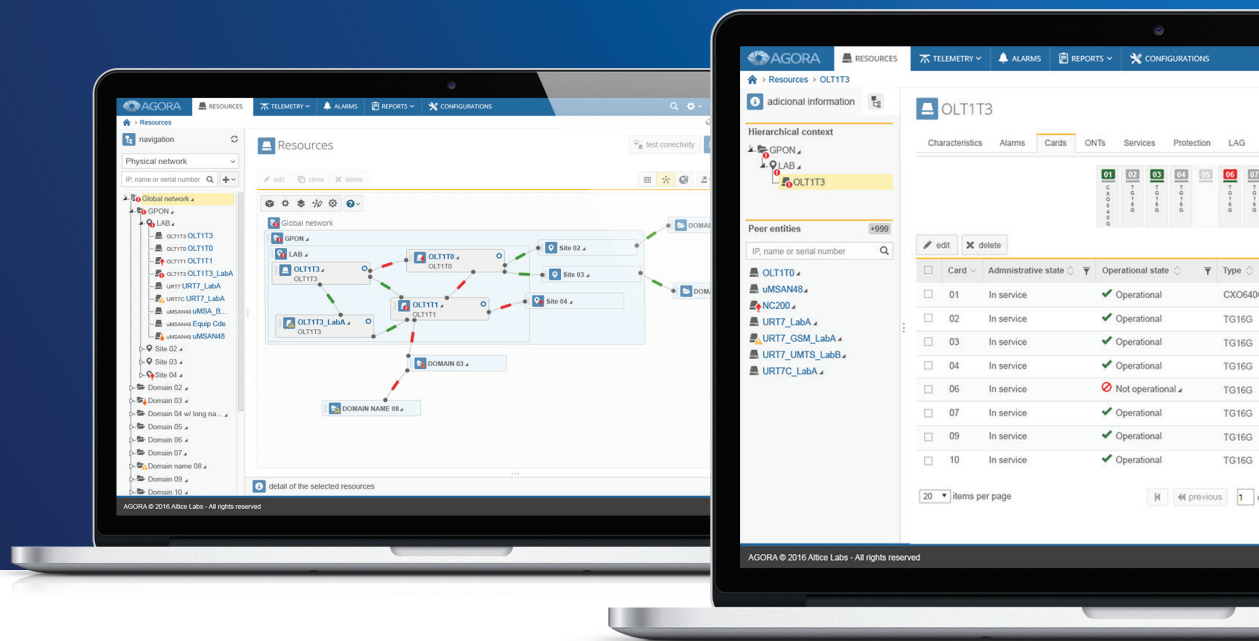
AGORA RESOURCES TELEMETRY ALARMS REPORTS CONFIGURATIONS

Resources

navigation

Physical network

IP, name or serial number

Global network
GPON
LAB
OLT1T3 OLT1T3
OLT1T0 OLT1T0
OLT1T1 OLT1T1
OLT1T3 OLT1T3_LabA
URT7 URT7_LabA
URT7C URT7_LabA
uMSAN48 uMSA_B...
uMSAN48 Equip Cde
uMSAN48 uMSAN48
Site 02
Site 03
Site 04
Domain 02
Domain 03
Domain 04 w/ long na...
Domain 05
Domain 06
Domain 07
Domain name 08
Domain 09
Domain 10

Resources

test conectivity

edit clone delete

Global network
GPON
LAB
OLT1T3
OLT1T3
OLT1T0
OLT1T0
Site 02
Site 03
OLT1T1
OLT1T1
Site 04
OLT1T3_LabA
OLT1T3
DOMAIN 03
DOMAIN NAME 08
DOMAIN
DOMA

detail of the selected resources

AGORA © 2016 Altice Labs - All rights reserved

AGORA RESOURCES TELEMETRY ALARMS REPORTS CONFIGURATIONS

Resources > OLT1T3

adicional information

OLT1T3

Hierarchical context

GPON
LAB
OLT1T3

Characteristics Alarms Cards ONTs Services Protection LAG

01 02 03 04 05 06 07

Peer entities +999

IP, name or serial number

OLT1T0
uMSAN48
NC200
URT7_LabA
URT7_GSM_LabA
URT7_UMTS_LabB
URT7C_LabA

edit delete

| | Card | Administrative state | Operational state | Type |
|---|---|---|---|---|
| | 01 | In service | Operational | CXO640 |
| | 02 | In service | Operational | TG16G |
| | 03 | In service | Operational | TG16G |
| | 04 | In service | Operational | TG16G |
| | 06 | In service | Not operational | TG16G |
| | 07 | In service | Operational | TG16G |
| | 09 | In service | Operational | TG16G |
| | 10 | In service | Operational | TG16G |

20 items per page previous 1

AGORA © 2016 Altice Labs - All rights reserved